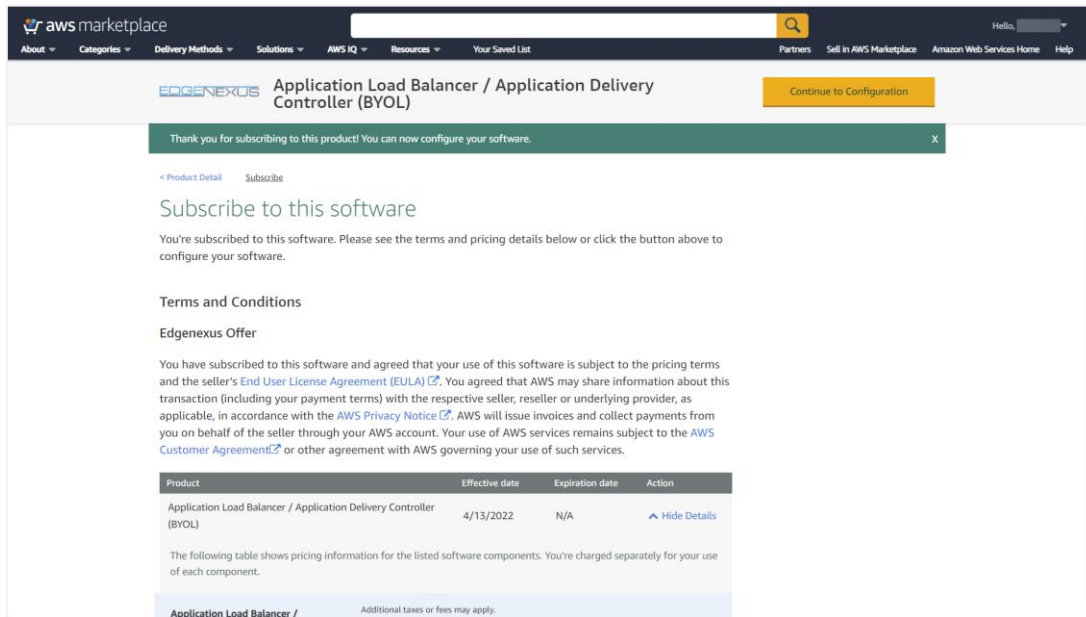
aws marketplace

Hello,

About ▾ Categories ▾ Delivery Methods ▾ Solutions ▾ AWS IQ ▾ Resources ▾ Your Saved List

Partners Sell in AWS Marketplace Amazon Web Services Home Help

EDGENEXUS Application Load Balancer / Application Delivery Controller (BYOL)

Continue to Configuration

Thank you for subscribing to this product! You can now configure your software.

X

< Product Detail Subscribe

Subscribe to this software

You're subscribed to this software. Please see the terms and pricing details below or click the button above to configure your software.

Terms and Conditions

Edgenexus Offer

You have subscribed to this software and agreed that your use of this software is subject to the pricing terms and the seller's End User License Agreement (EULA). You agreed that AWS may share information about this transaction (including your payment terms) with the respective seller, reseller or underlying provider, as applicable, in accordance with the AWS Privacy Notice. AWS will issue invoices and collect payments from you on behalf of the seller through your AWS account. Your use of AWS services remains subject to the AWS Customer Agreement or other agreement with AWS governing your use of such services.

| Product | Effective date | Expiration date | Action |
|---|---|---|---|
| Application Load Balancer / Application Delivery Controller (BYOL) | 4/13/2022 | N/A | ^ Hide Details |

The following table shows pricing information for the listed software components. You're charged separately for your use of each component.

Application Load Balancer /

Additional taxes or fees may apply.